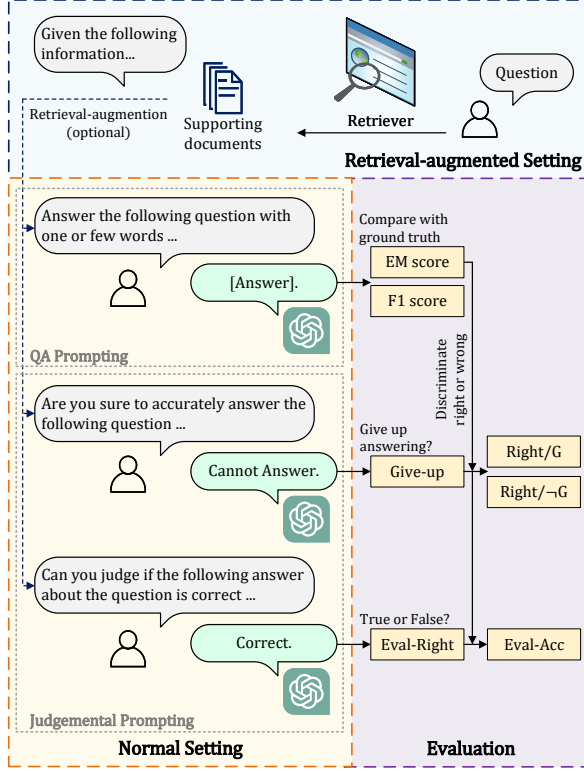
Given the following information...

Question

Retrieval-augmention (optional)

Supporting documents

Retriever

Retrieval-augmented Setting

Answer the following question with one or few words ...

[Answer].

QA Prompting

Are you sure to accurately answer the following question ...

Cannot Answer.

Can you judge if the following answer about the question is correct ...

Correct.

Judgemental Prompting

Normal Setting

Compare with ground truth

EM score

F1 score

Discriminate right or wrong

Give up answering?

Give-up

Right/G

Right/$\neg$G

True or False?

Eval-Right

Eval-Acc

Evaluation